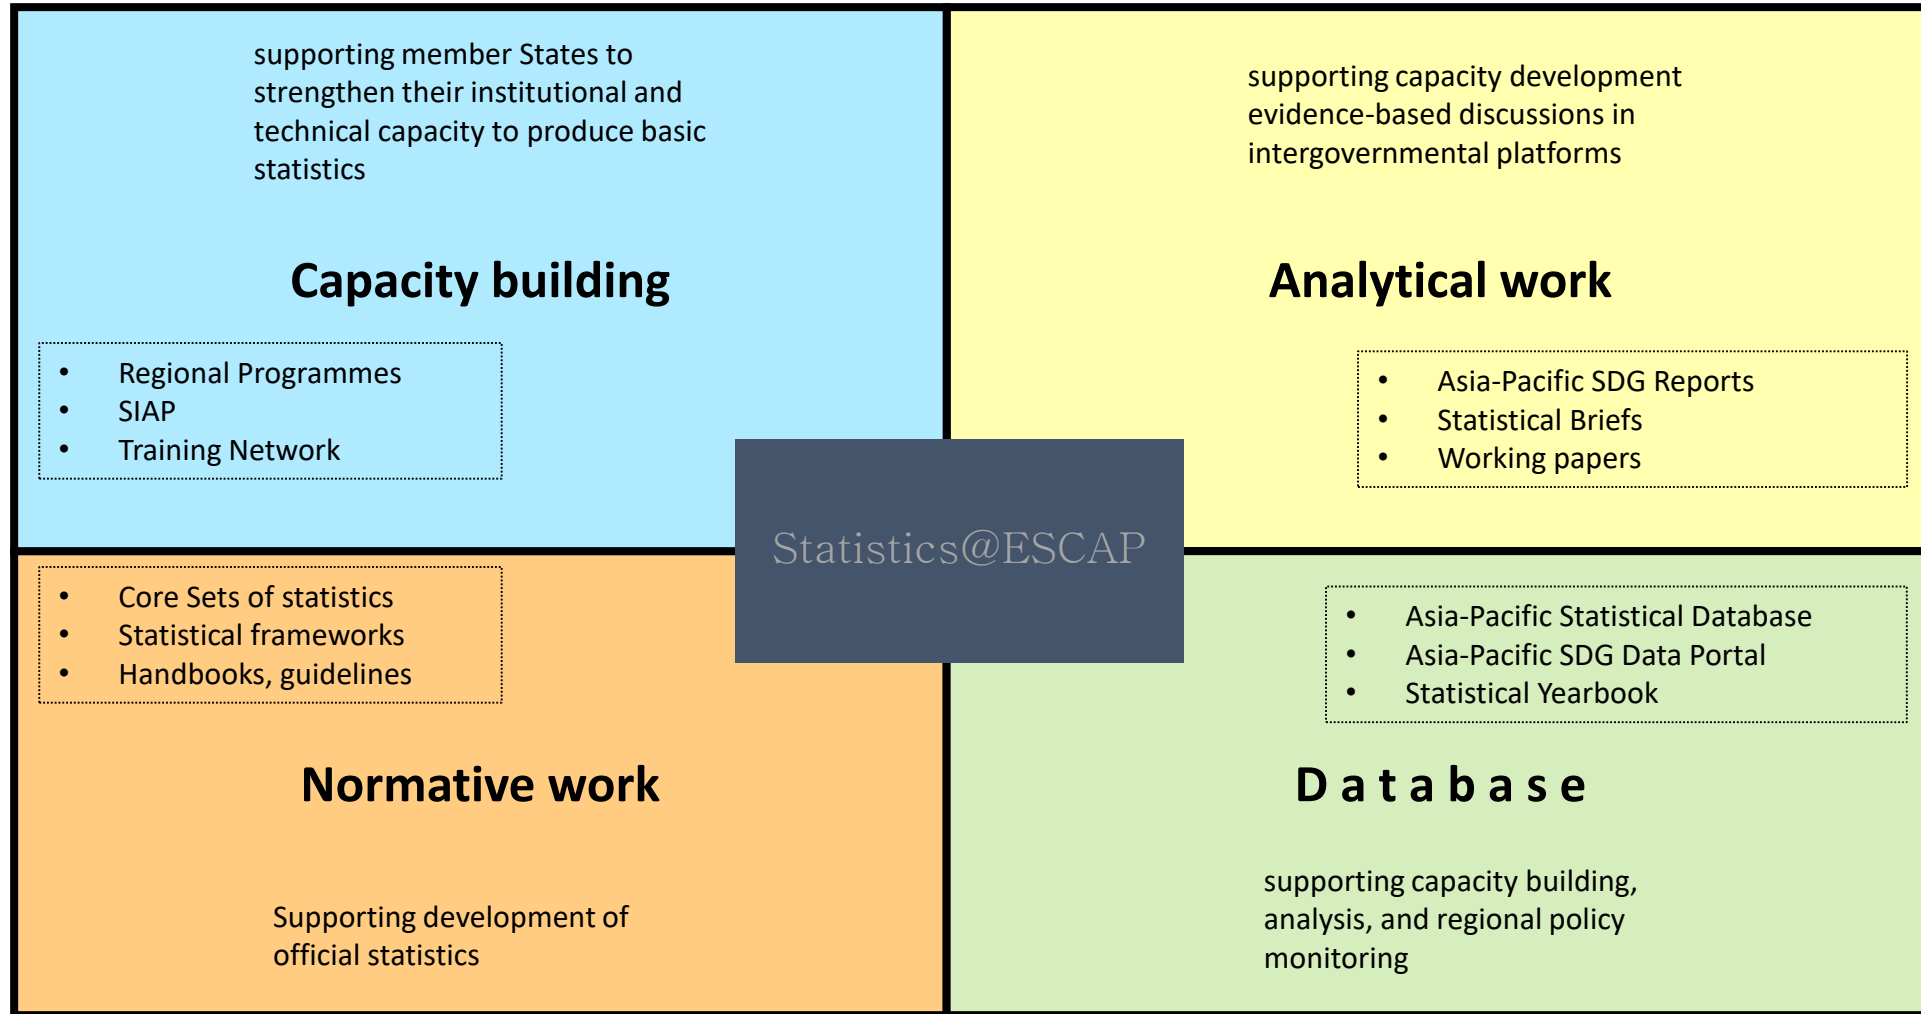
supporting member States to strengthen their institutional and technical capacity to produce basic statistics

Capacity building

- Regional Programmes
- SIAP
- Training Network

supporting capacity development evidence-based discussions in intergovernmental platforms

Analytical work

- Asia-Pacific SDG Reports
- Statistical Briefs
- Working papers

Statistics@ESCAP

- Core Sets of statistics
- Statistical frameworks
- Handbooks, guidelines

Normative work

Supporting development of official statistics

- Asia-Pacific Statistical Database
- Asia-Pacific SDG Data Portal
- Statistical Yearbook

D a t a b a s e

supporting capacity building, analysis, and regional policy monitoring